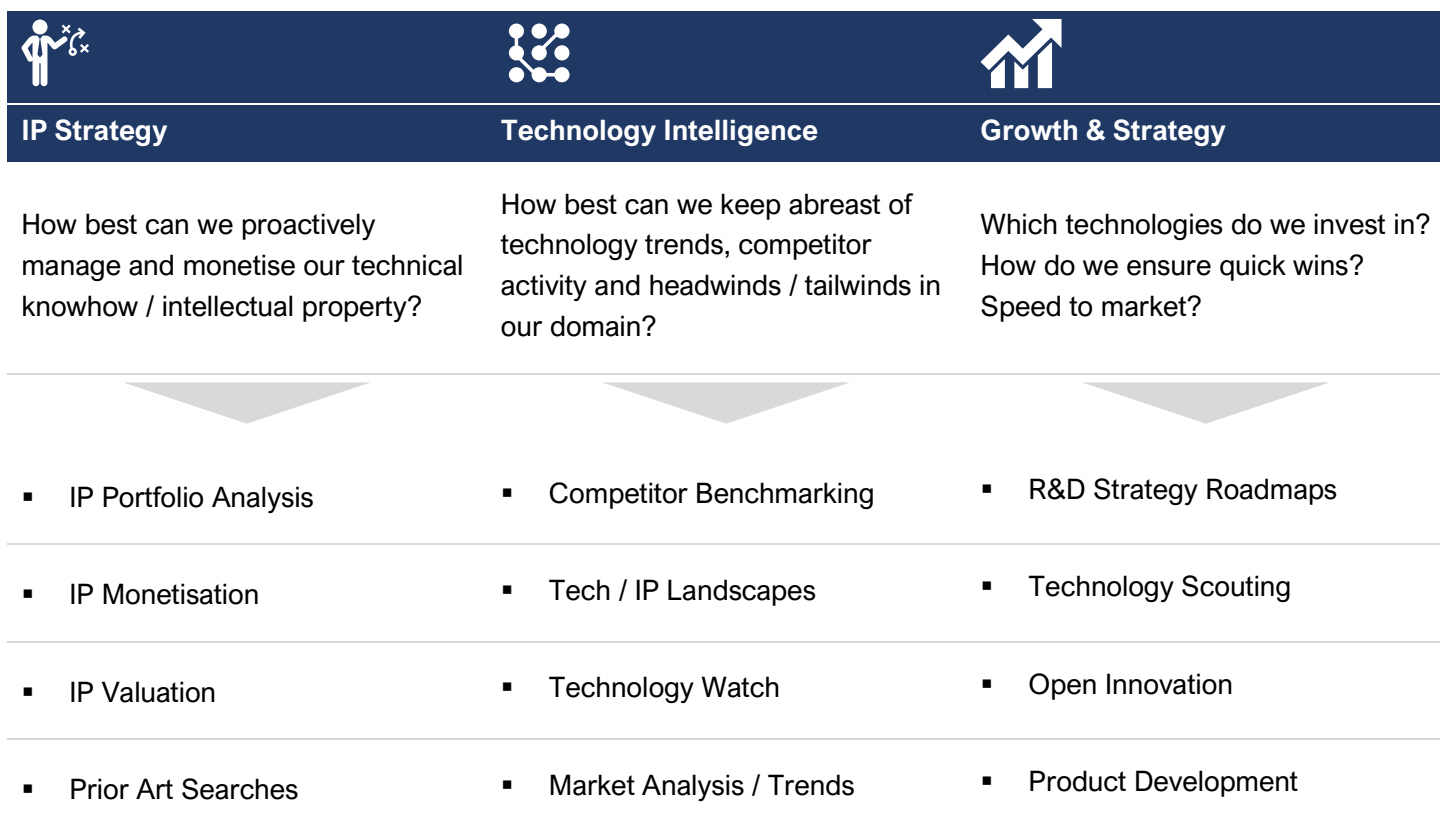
IP Strategy

How best can we proactively manage and monetise our technical knowhow / intellectual property?

- IP Portfolio Analysis
- IP Monetisation
- IP Valuation
- Prior Art Searches

Technology Intelligence

How best can we keep abreast of technology trends, competitor activity and headwinds / tailwinds in our domain?

- Competitor Benchmarking
- Tech / IP Landscapes
- Technology Watch
- Market Analysis / Trends

Growth & Strategy

Which technologies do we invest in? How do we ensure quick wins? Speed to market?

- R&D Strategy Roadmaps
- Technology Scouting
- Open Innovation
- Product Development